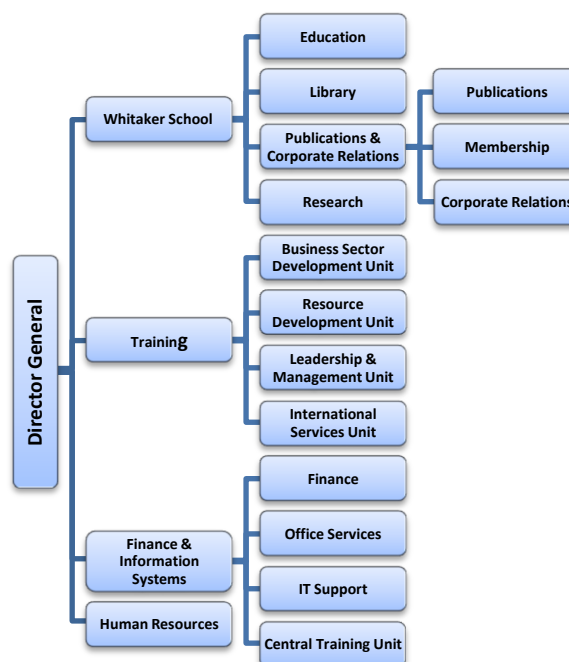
Director General

Whitaker School

Education

Library

Publications & Corporate Relations

Publications

Membership

Corporate Relations

Research

Training

Business Sector Development Unit

Resource Development Unit

Leadership & Management Unit

International Services Unit

Finance & Information Systems

Finance

Office Services

IT Support

Central Training Unit

Human Resources